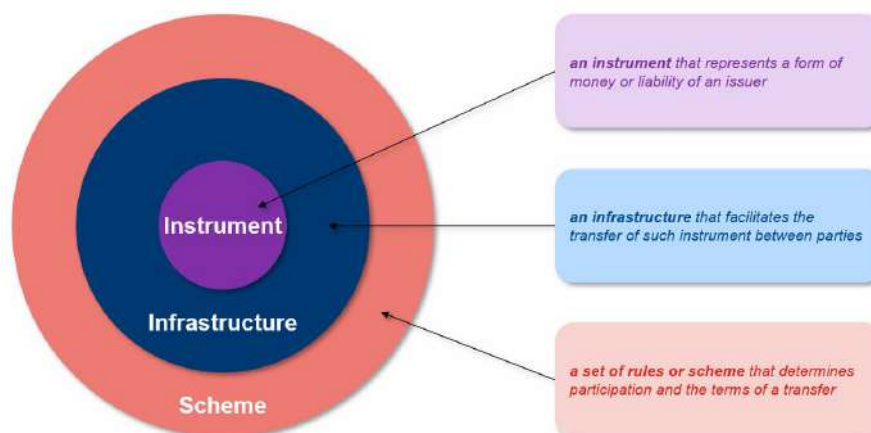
Instrument

Infrastructure

Scheme

an instrument that represents a form of money or liability of an issuer

an infrastructure that facilitates the transfer of such instrument between parties

a set of rules or scheme that determines participation and the terms of a transfer